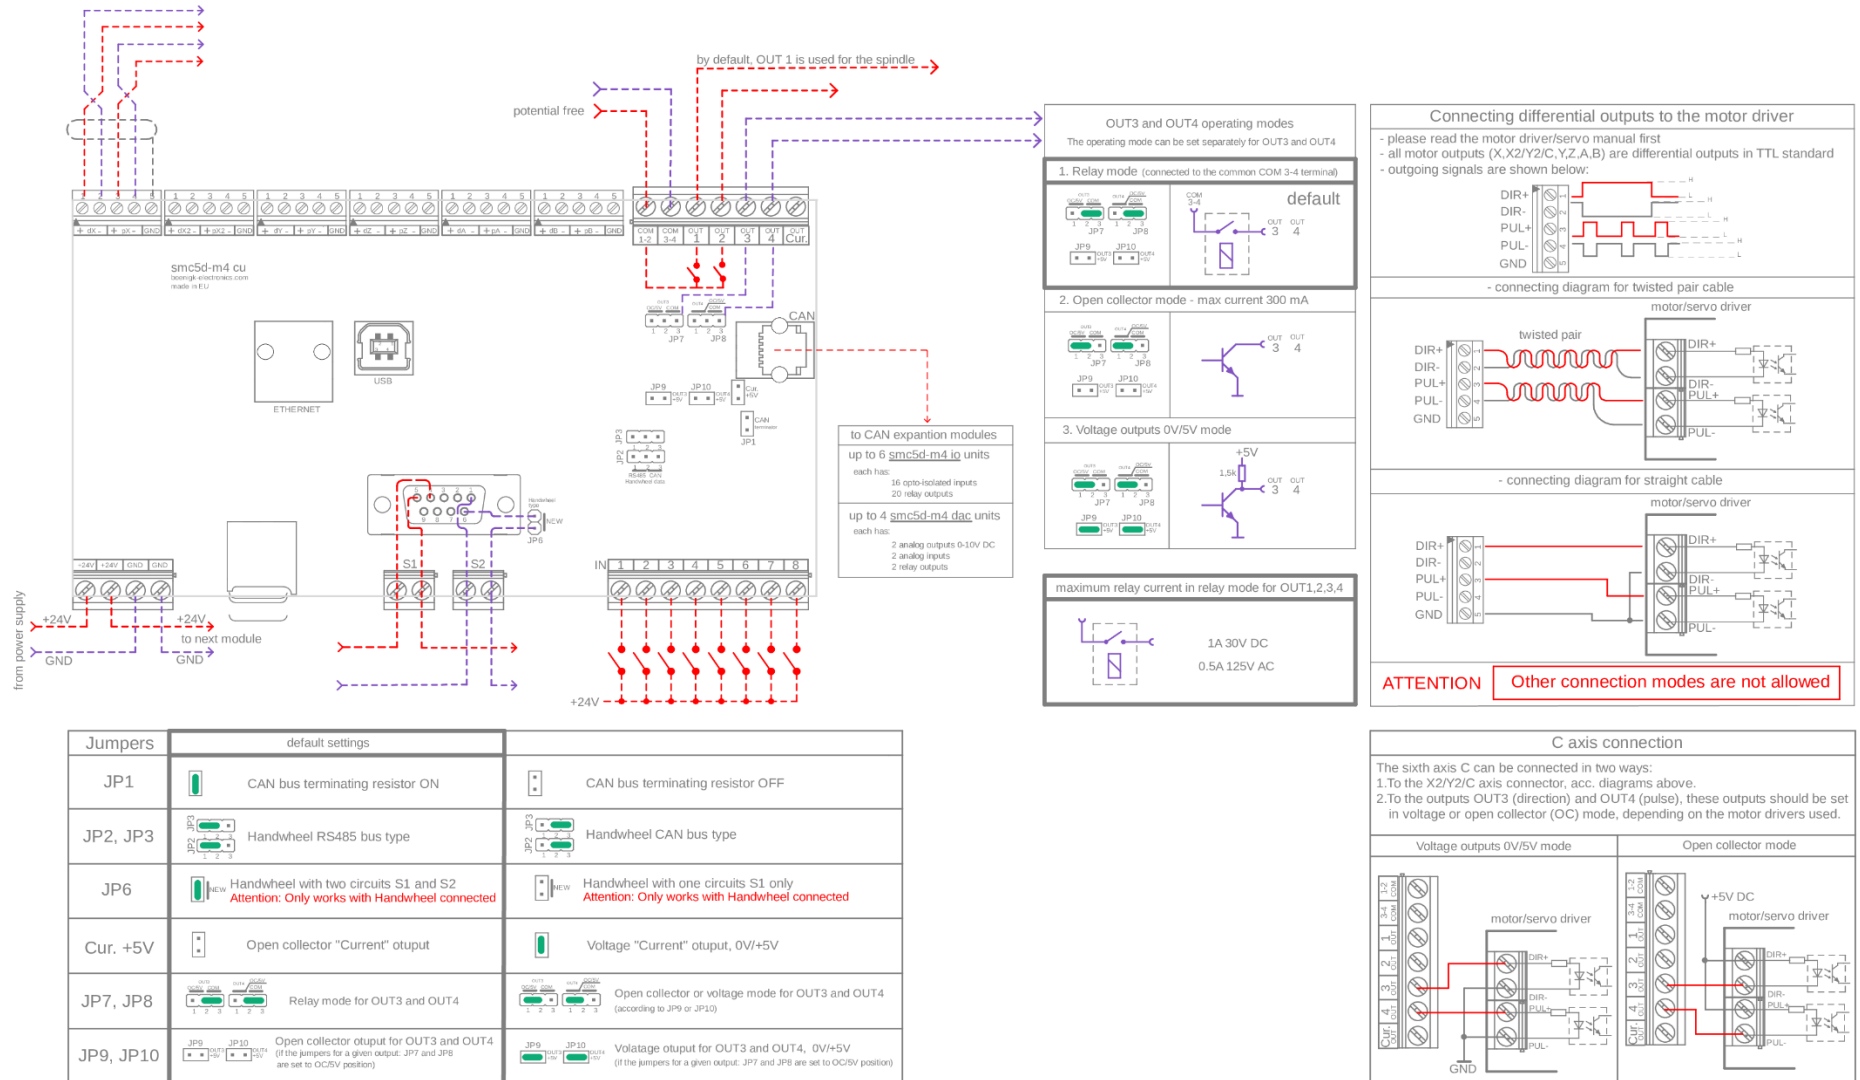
by default, OUT 1 is used for the spindle

potential free

+ dX - + pX - GND + dX2 - + pX2 - GND + dY - + pY - GND + dZ - + pZ - GND + dA - + pA - GND + dB - + pB - GND

COM 1-2 COM 3-4 OUT 1 OUT 2 OUT 3 OUT 4 Cur.

smc5d-m4 cu
boenigk-electronics.com
made in EU

ETHERNET

USB

CAN

JP7 JP8

JP9 JP10

Cur. +5V

CAN terminator

JP1

JP3 JP2

RS485 CAN Handwheel bus

JP6

NEW

+24V +24V GND GND

S1 S2

IN 1 2 3 4 5 6 7 8

+24V

GND

+24V

GND

to next module

from power supply

+24V

to CAN expantion modules

up to 6 smc5d-m4 io units
each has:
16 opto-isolated inputs
20 relay outputs

up to 4 smc5d-m4 dac units
each has:
2 analog outputs 0-10V DC
2 analog inputs
2 relay outputs

OUT3 and OUT4 operating modes
The operating mode can be set separately for OUT3 and OUT4

1. Relay mode (connected to the common COM 3-4 terminal)

default

COM 3-4

OUT 3 OUT 4

JP7 JP8 JP9 JP10

2. Open collector mode - max current 300 mA

OUT 3 OUT 4

3. Voltage outputs 0V/5V mode

+5V

1,5k

OUT 3 OUT 4

maximum relay current in relay mode for OUT1,2,3,4

1A 30V DC
0.5A 125V AC

Connecting differential outputs to the motor driver

- please read the motor driver/servo manual first
- all motor outputs (X,X2/Y2/C,Y,Z,A,B) are differential outputs in TTL standard
- outgoing signals are shown below:

DIR+
DIR-
PUL+
PUL-
GND

- connecting diagram for twisted pair cable

motor/servo driver

twisted pair

DIR+
DIR-
PUL+
PUL-
GND

DIR+
DIR-
PUL+
PUL-

- connecting diagram for straight cable

motor/servo driver

DIR+
DIR-
PUL+
PUL-
GND

DIR+
DIR-
PUL+
PUL-

ATTENTION Other connection modes are not allowed

| Jumpers | default settings | |
|---|---|---|
| JP1 | CAN bus terminating resistor ON | CAN bus terminating resistor OFF |
| JP2, JP3 | Handwheel RS485 bus type | Handwheel CAN bus type |
| JP6 | Handwheel with two circuits S1 and S2 Attention: Only works with Handwheel connected | Handwheel with one circuits S1 only Attention: Only works with Handwheel connected |
| Cur. +5V | Open collector "Current" otuput | Voltage "Current" otuput, 0V/+5V |
| JP7, JP8 | Relay mode for OUT3 and OUT4 | Open collector or voltage mode for OUT3 and OUT4 (according to JP9 or JP10) |
| JP9, JP10 | Open collector output for OUT3 and OUT4 (if the jumpers for a given output: JP7 and JP8 are set to OC/5V position) | Volatage output for OUT3 and OUT4, 0V/+5V (if the jumpers for a given output: JP7 and JP8 are set to OC/5V position) |

C axis connection

The sixth axis C can be connected in two ways:
1.To the X2/Y2/C axis connector, acc. diagrams above.
2.To the outputs OUT3 (direction) and OUT4 (pulse), these outputs should be set in voltage or open collector (OC) mode, depending on the motor drivers used.

Voltage outputs 0V/5V mode

Open collector mode

1-2 COM 3-4 COM 1 OUT 2 OUT 3 OUT 4 OUT Cur.

motor/servo driver

DIR+ DIR- PUL+ PUL-

GND

+5V DC

motor/servo driver

DIR+ DIR- PUL+ PUL-